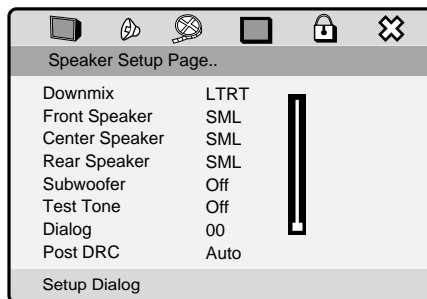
Speaker Setup Page..

| | |
|---|---|
| Downmix | LTRT |
| Front Speaker | SML |
| Center Speaker | SML |
| Rear Speaker | SML |
| Subwoofer | Off |
| Test Tone | Off |
| Dialog | 00 |
| Post DRC | Auto |

Setup Dialog